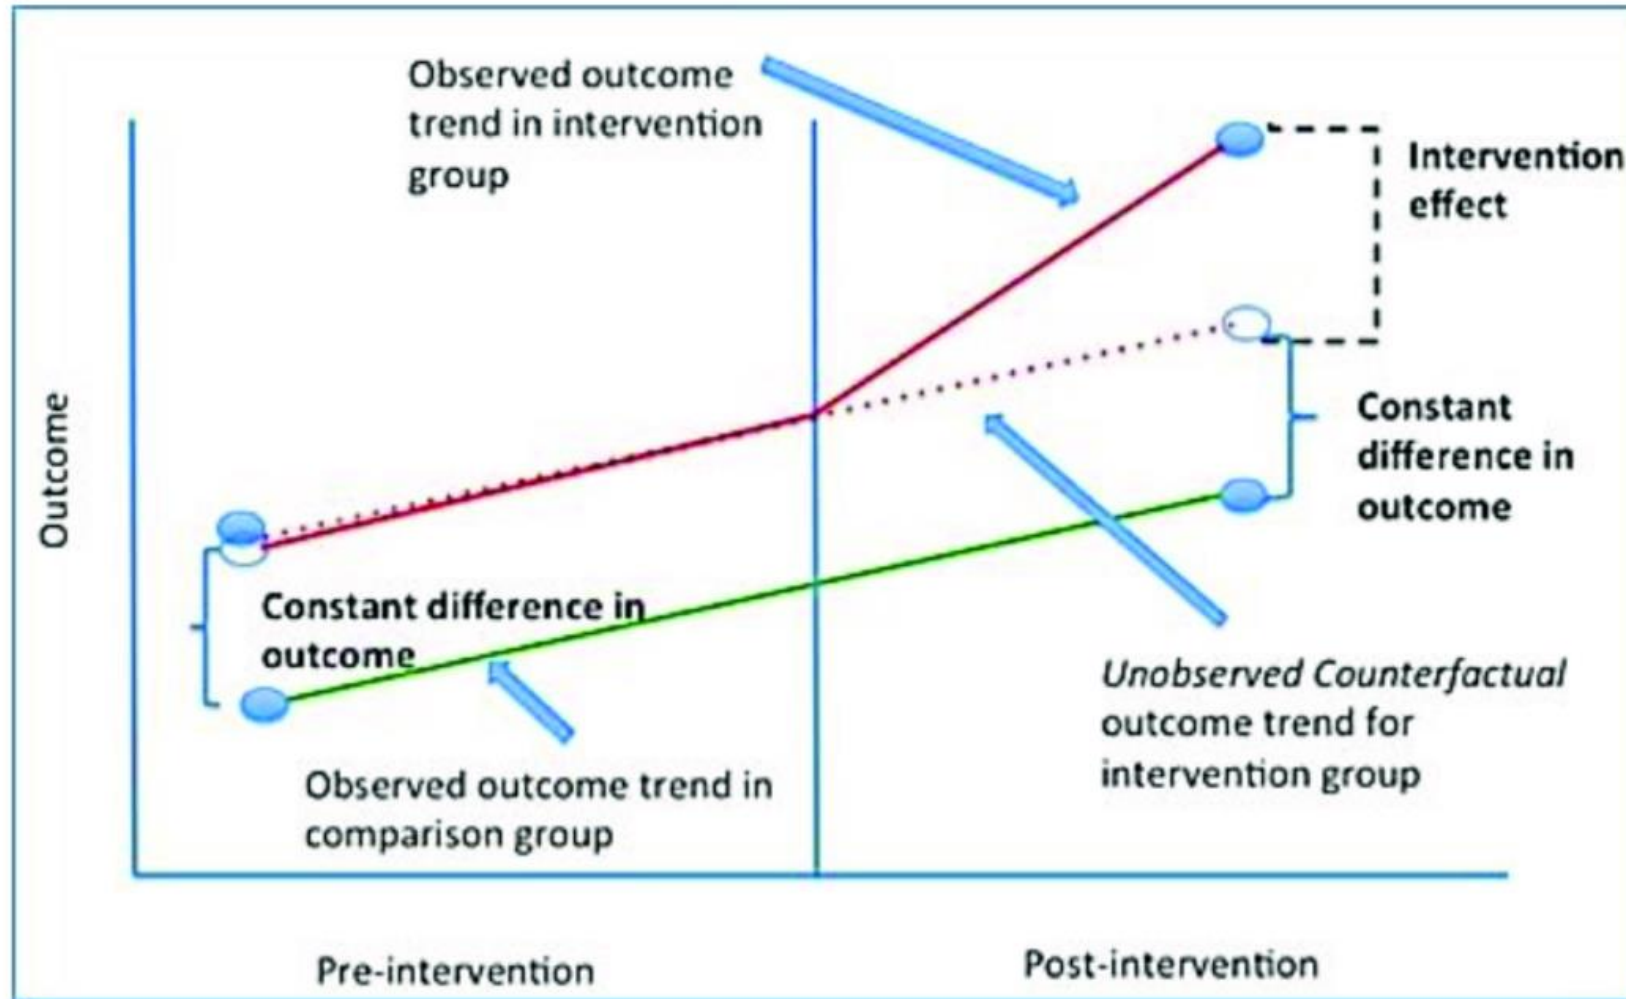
Observed outcome trend in intervention group

Intervention effect

Outcome

Constant difference in outcome

Constant difference in outcome

Unobserved Counterfactual outcome trend for intervention group

Observed outcome trend in comparison group

Pre-intervention

Post-intervention